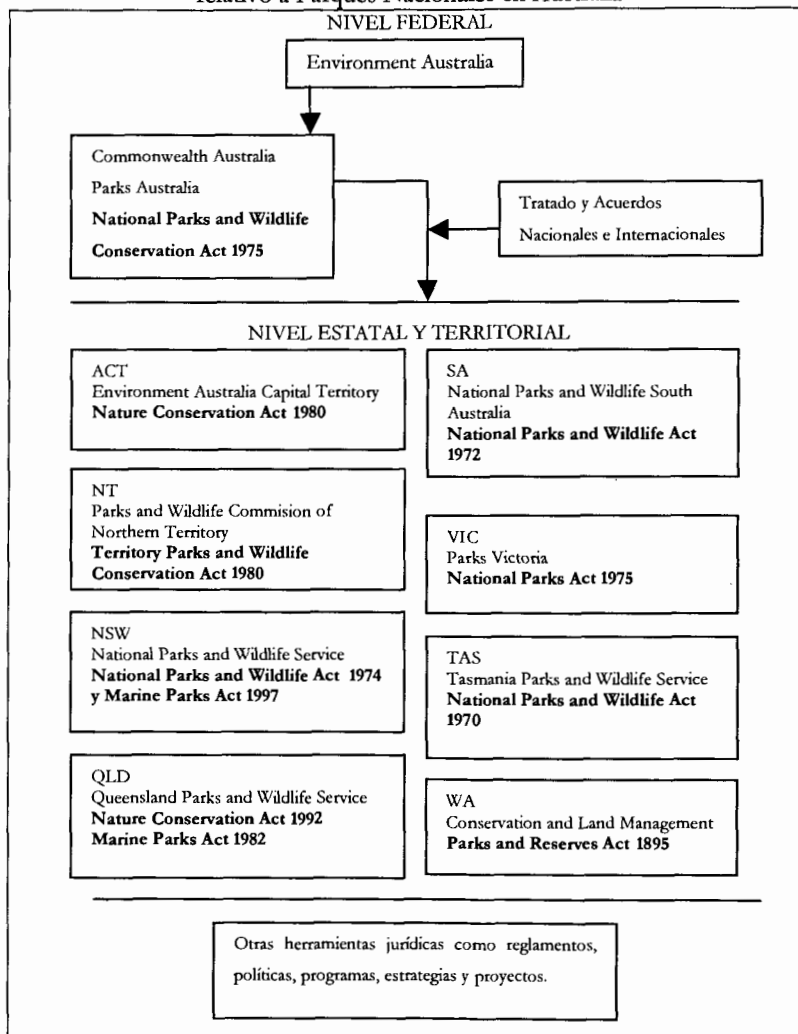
relativo a Parques Nacionales en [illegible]

NIVEL FEDERAL

Environment Australia

Commonwealth Australia

Parks Australia

**National Parks and Wildlife Conservation Act 1975**

Tratado y Acuerdos Nacionales e Internacionales

NIVEL ESTATAL Y TERRITORIAL

ACT
Environment Australia Capital Territory
**Nature Conservation Act 1980**

SA
National Parks and Wildlife South Australia
**National Parks and Wildlife Act 1972**

NT
Parks and Wildlife Commision of Northern Territory
**Territory Parks and Wildlife Conservation Act 1980**

VIC
Parks Victoria
**National Parks Act 1975**

NSW
National Parks and Wildlife Service
**National Parks and Wildlife Act 1974 y Marine Parks Act 1997**

TAS
Tasmania Parks and Wildlife Service
**National Parks and Wildlife Act 1970**

QLD
Queensland Parks and Wildlife Service
**Nature Conservation Act 1992**
**Marine Parks Act 1982**

WA
Conservation and Land Management
**Parks and Reserves Act 1895**

Otras herramientas jurídicas como reglamentos, políticas, programas, estrategias y proyectos.